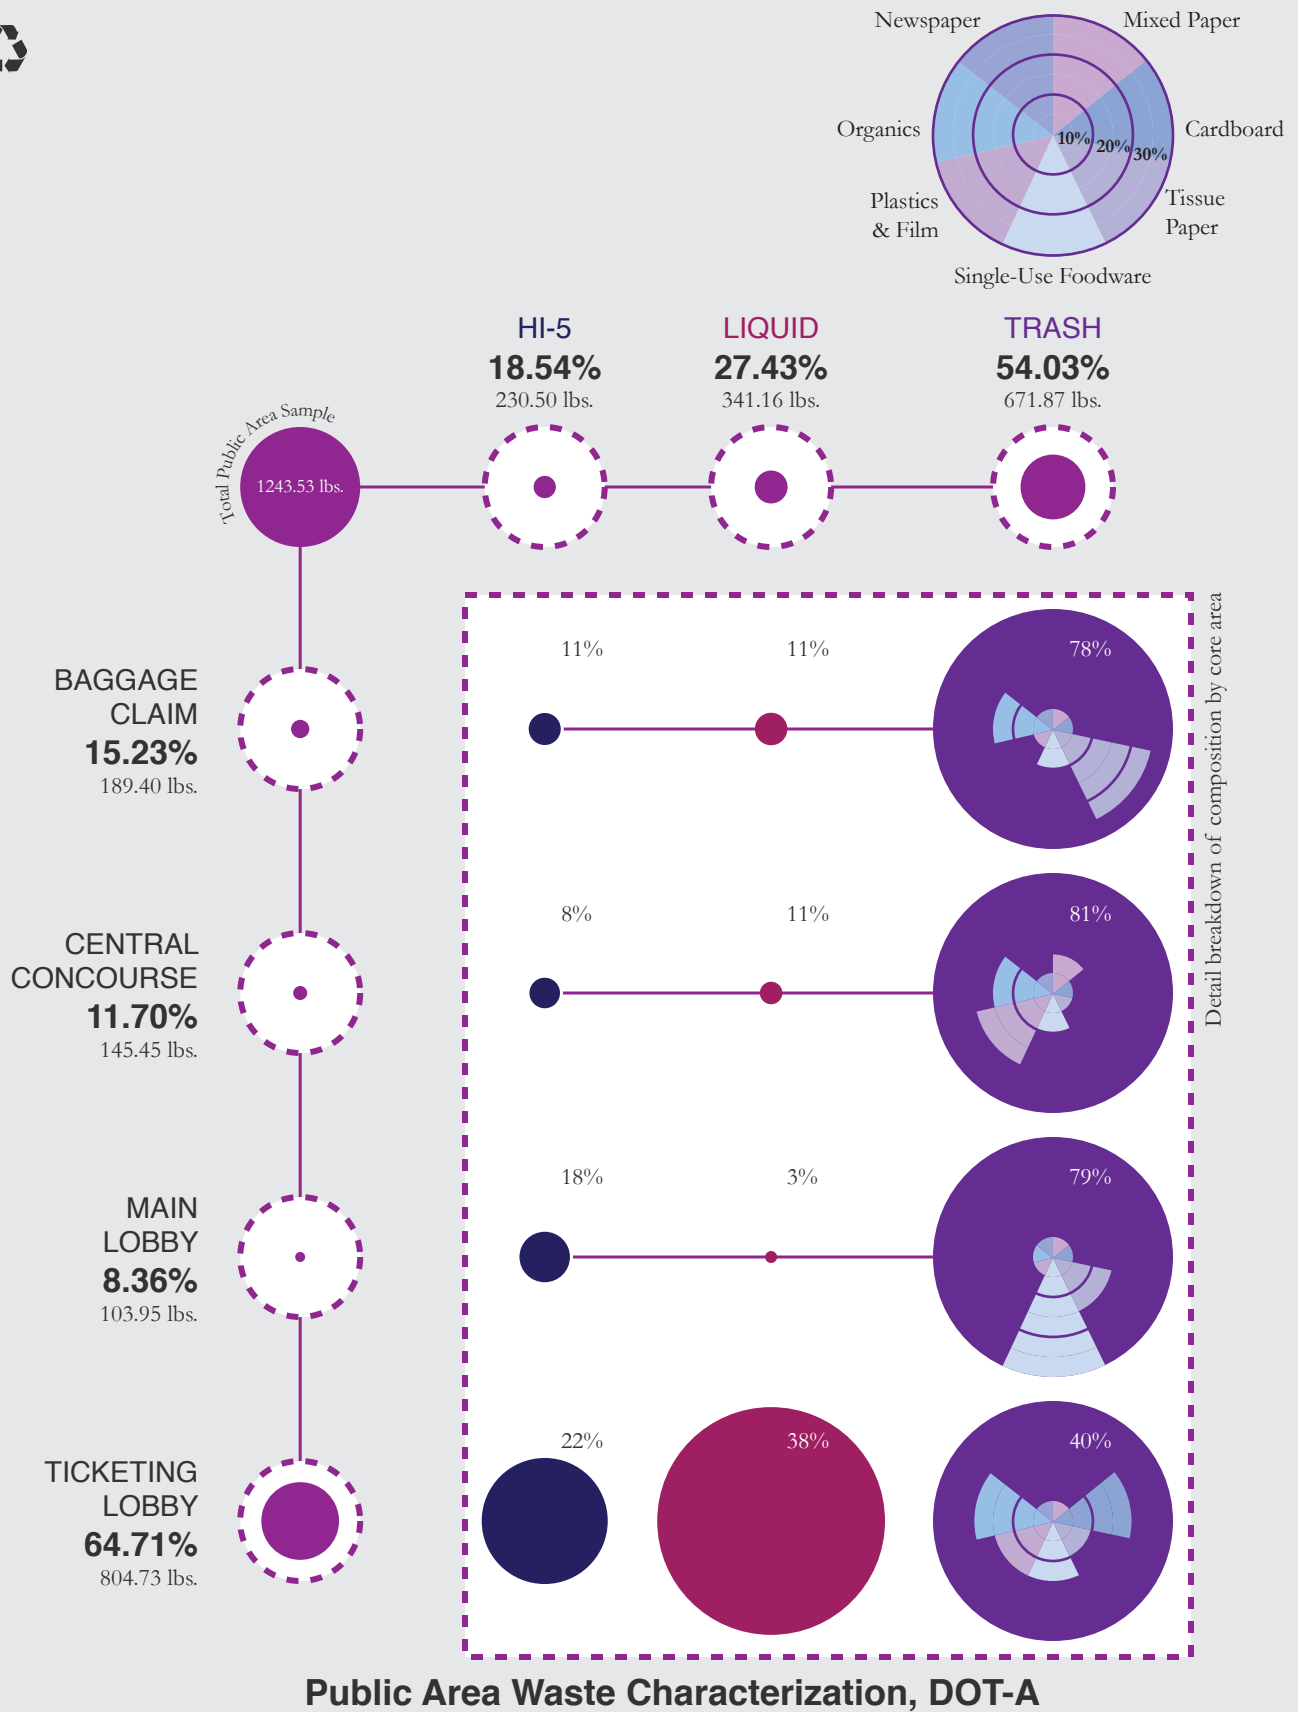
Newspaper
Mixed Paper
Organics
Cardboard
10%
20%
30%
Plastics & Film
Tissue Paper
Single-Use Foodware

HI-5
18.54%
230.50 lbs.

LIQUID
27.43%
341.16 lbs.

TRASH
54.03%
671.87 lbs.

Total Public Area Sample
1243.53 lbs.

BAGGAGE CLAIM
15.23%
189.40 lbs.

11%
11%
78%

CENTRAL CONCOURSE
11.70%
145.45 lbs.

8%
11%
81%

MAIN LOBBY
8.36%
103.95 lbs.

18%
3%
79%

TICKETING LOBBY
64.71%
804.73 lbs.

22%
38%
40%

Detail breakdown of composition by core area

Public Area Waste Characterization, DOT-A